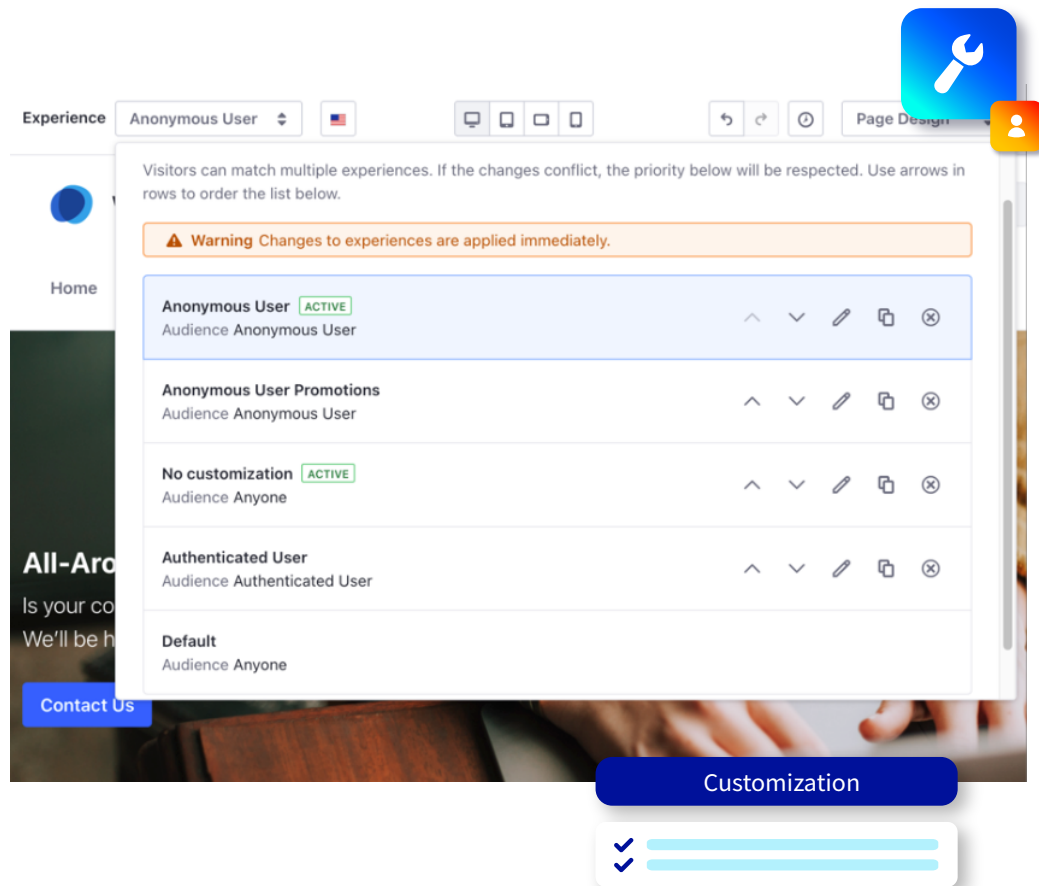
Experience Anonymous User

Page Design

Visitors can match multiple experiences. If the changes conflict, the priority below will be respected. Use arrows in rows to order the list below.

Warning Changes to experiences are applied immediately.

Home

Anonymous User ACTIVE
Audience Anonymous User

Anonymous User Promotions
Audience Anonymous User

No customization ACTIVE
Audience Anyone

All-Aro
Is your co
We'll be h

Authenticated User
Audience Authenticated User

Default
Audience Anyone

Contact Us

Customization